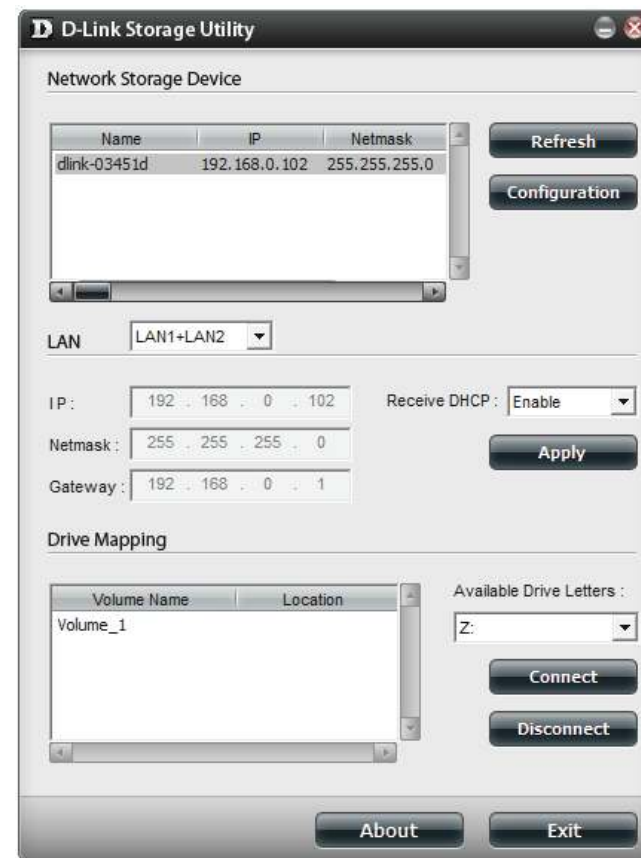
D D-Link Storage Utility

Network Storage Device

| Name | IP | Netmask |
|---|---|---|
| dlink-03451d | 192.168.0.102 | 255.255.255.0 |

Refresh

Configuration

LAN LAN1+LAN2

IP: 192 . 168 . 0 . 102

Netmask: 255 . 255 . 255 . 0

Gateway: 192 . 168 . 0 . 1

Receive DHCP: Enable

Apply

Drive Mapping

| Volume Name | Location |
|---|---|
| Volume_1 | |

Available Drive Letters :

Z:

Connect

Disconnect

About

Exit